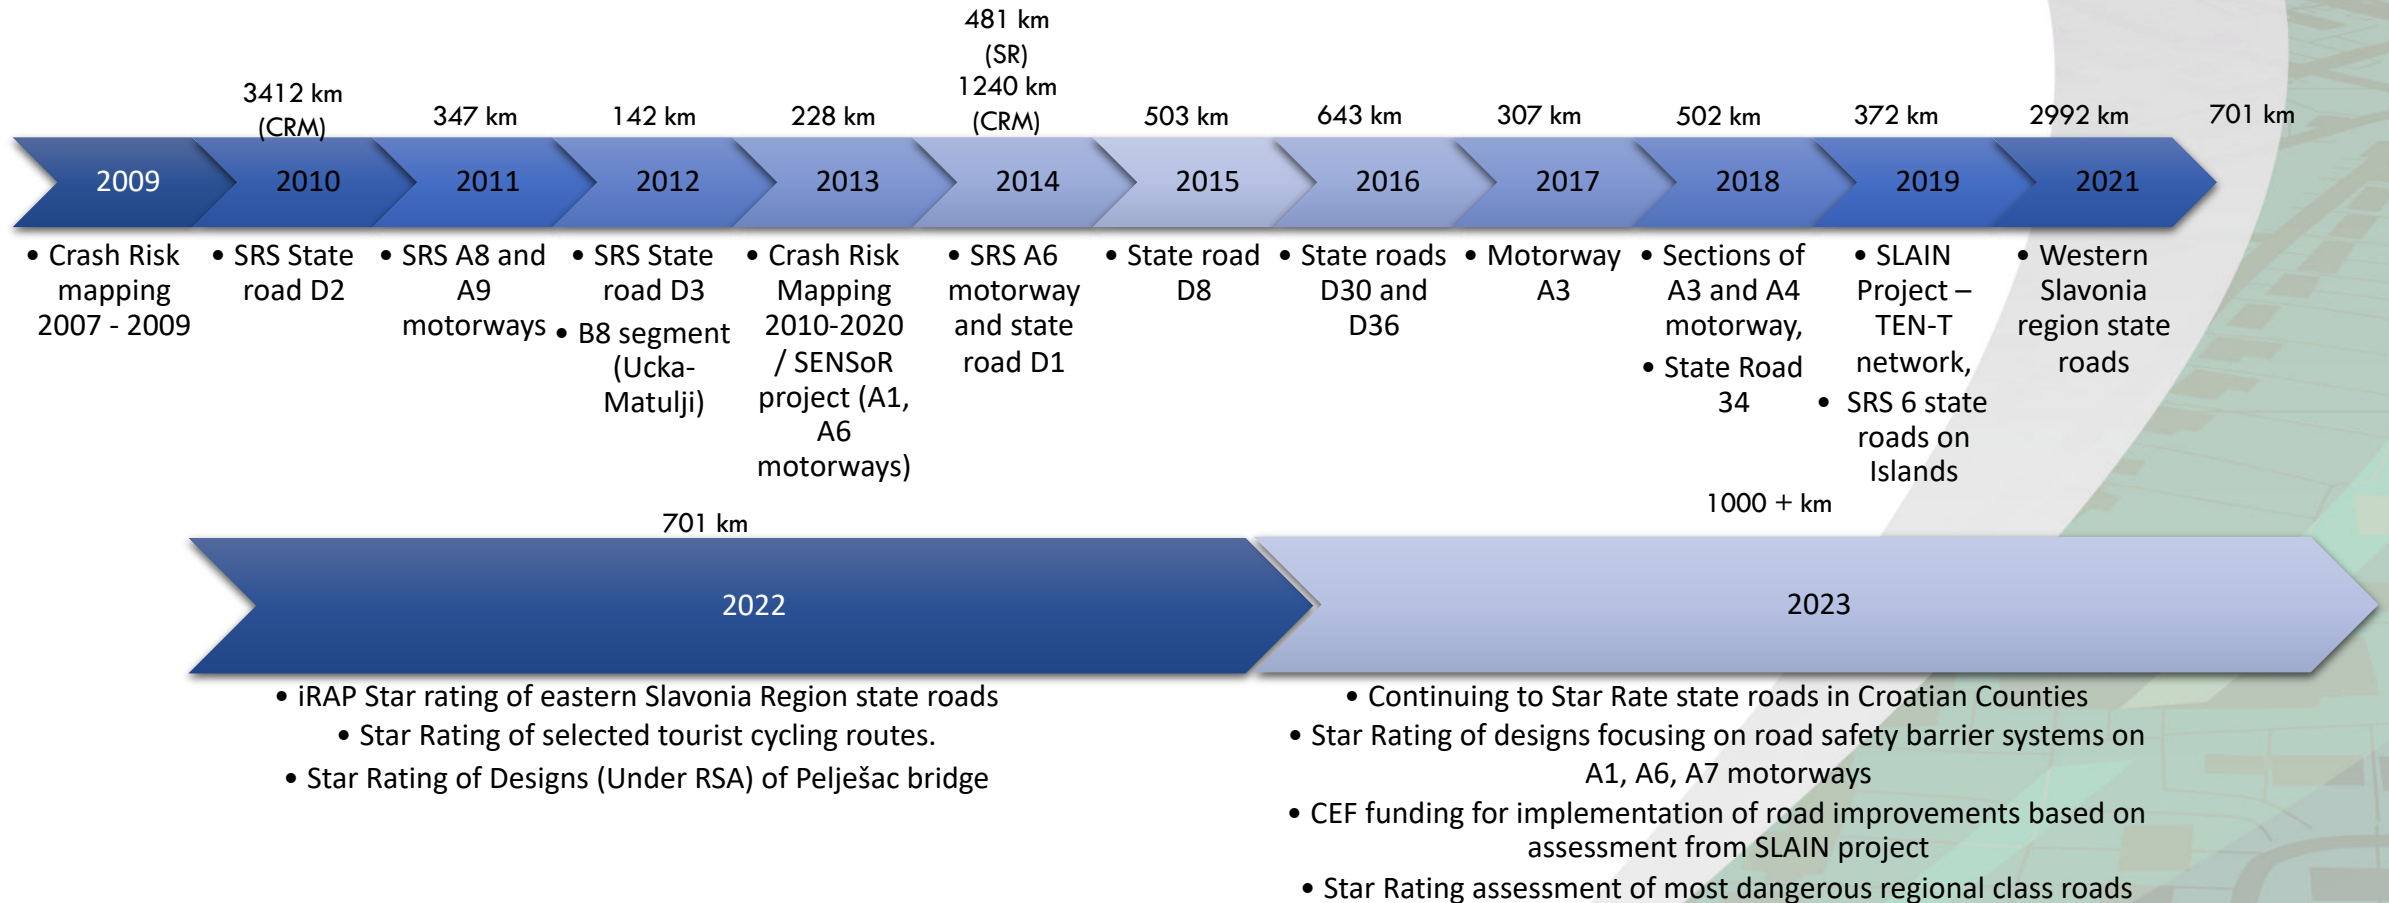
3412 km (CRM)

347 km

142 km

228 km

481 km (SR) 1240 km (CRM)

503 km

643 km

307 km

502 km

372 km

2992 km

701 km

2009

2010

2011

2012

2013

2014

2015

2016

2017

2018

2019

2021

• Crash Risk mapping 2007 - 2009

• SRS State road D2

• SRS A8 and A9 motorways

• SRS State road D3
• B8 segment (Ucka-Matulji)

• Crash Risk Mapping 2010-2020 / SENSoR project (A1, A6 motorways)

• SRS A6 motorway and state road D1

• State road D8

• State roads D30 and D36

• Motorway A3

• Sections of A3 and A4 motorway,
• State Road 34

• SLAIN Project – TEN-T network,
• SRS 6 state roads on Islands

• Western Slavonia region state roads

701 km

1000 + km

2022

2023

• iRAP Star rating of eastern Slavonia Region state roads
• Star Rating of selected tourist cycling routes.
• Star Rating of Designs (Under RSA) of Pelješac bridge

• Continuing to Star Rate state roads in Croatian Counties
• Star Rating of designs focusing on road safety barrier systems on A1, A6, A7 motorways
• CEF funding for implementation of road improvements based on assessment from SLAIN project
• Star Rating assessment of most dangerous regional class roads